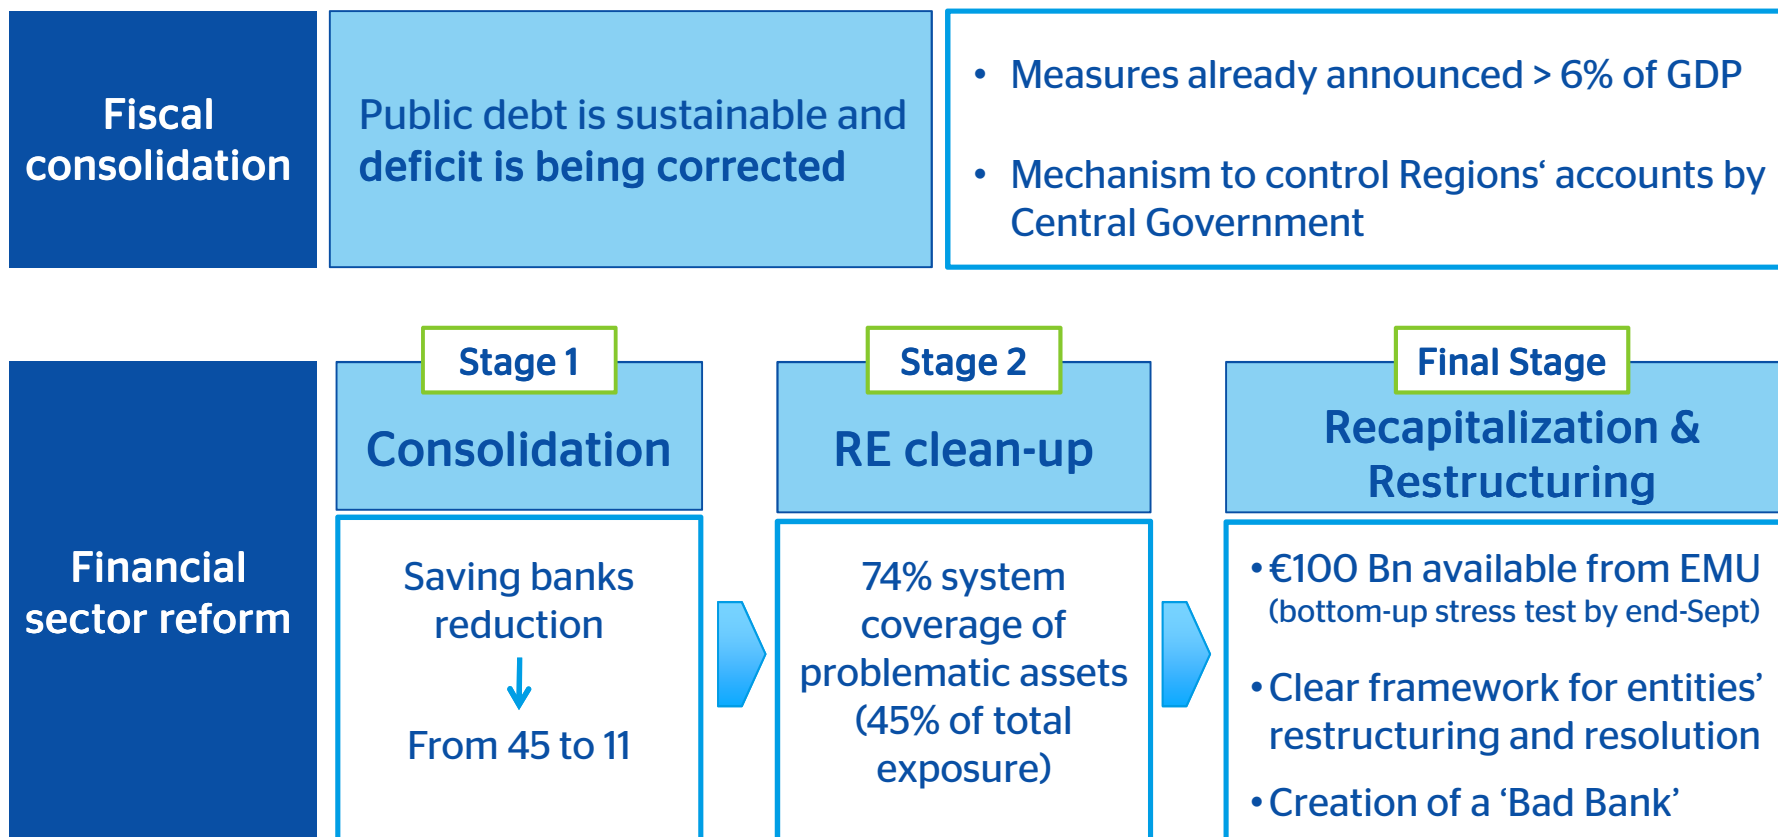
Fiscal consolidation

Public debt is sustainable and deficit is being corrected

• Measures already announced > 6% of GDP

• Mechanism to control Regions‘ accounts by Central Government

Financial sector reform

Stage 1

Consolidation

Saving banks reduction

From 45 to 11

Stage 2

RE clean-up

74% system coverage of problematic assets (45% of total exposure)

Final Stage

Recapitalization & Restructuring

• €100 Bn available from EMU (bottom-up stress test by end-Sept)

• Clear framework for entities’ restructuring and resolution

• Creation of a ‘Bad Bank’